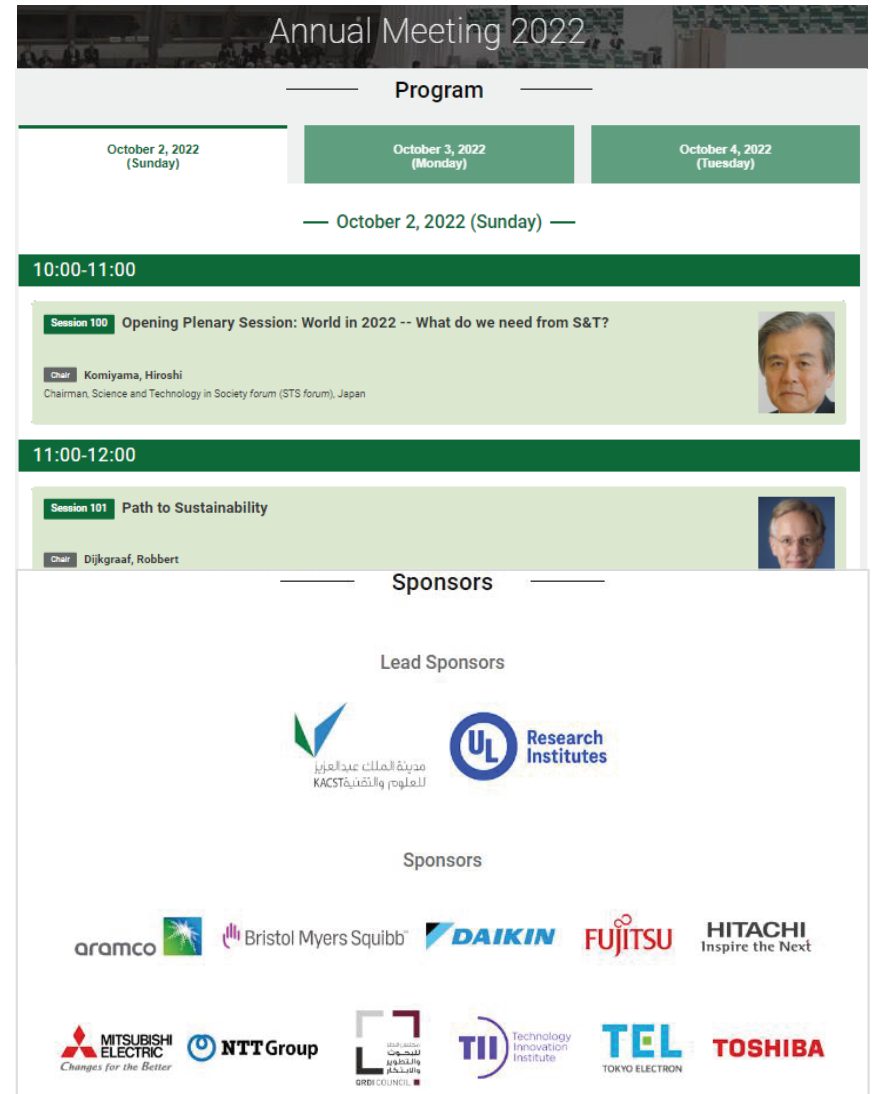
Annual Meeting 2022

Program

October 2, 2022
(Sunday)

October 3, 2022
(Monday)

October 4, 2022
(Tuesday)

October 2, 2022 (Sunday)

10:00-11:00

Session 100 Opening Plenary Session: World in 2022 -- What do we need from S&T?

Chair Komiyama, Hiroshi
Chairman, Science and Technology in Society forum (STS forum), Japan

11:00-12:00

Session 101 Path to Sustainability

Chair Dijkgraaf, Robbert

Sponsors

Lead Sponsors

مدينة الملك عبدالعزيز للعلوم والتقنية
KACST

UL Research Institutes

Sponsors

aramco

Bristol Myers Squibb

DAIKIN

FUJITSU

HITACHI
Inspire the Next

MITSUBISHI ELECTRIC
Changes for the Better

NTT Group

مجلس البحوث والتطوير والابتكار
QRDI COUNCIL

TII Technology Innovation Institute

TEL
TOKYO ELECTRON

TOSHIBA